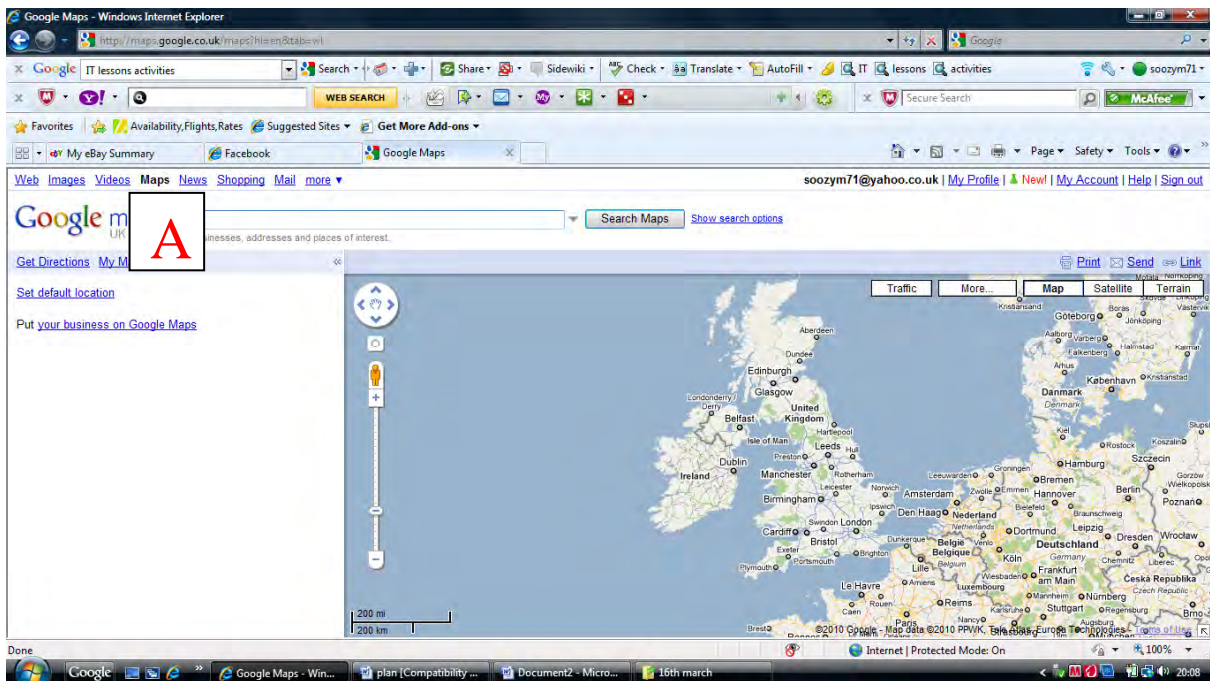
Google Maps - Windows Internet Explorer
http://maps.google.co.uk/maps?hl=en&tab=wl
Google
Google IT lessons activities Search Share Sidewiki Check Translate AutoFill IT lessons activities soozym71
WEB SEARCH Secure Search McAfee
Favorites Availability,Flights,Rates Suggested Sites Get More Add-ons
My eBay Summary Facebook Google Maps
Page Safety Tools
Web Images Videos Maps News Shopping Mail more ▾
soozym71@yahoo.co.uk | My Profile | New! | My Account | Help | Sign out
Google m UK A inesses, addresses and places of interest.
Search Maps Show search options
Get Directions My M
Print Send Link
Set default location
Put your business on Google Maps
Traffic More... Map Satellite Terrain
Aberdeen Dundee Edinburgh Glasgow Londonderry / Derry Belfast United Kingdom Hartlepool Isle of Man Leeds Hull Preston Dublin Ireland Manchester Rotherham Leicester Norwich Birmingham Ipswich London Cardiff Swindon Bristol Exeter Portsmouth Brighton Plymouth Göteborg Jönköping Aalborg Varberg Halmstad Falkenberg Århus København Kristianstad Danmark Denmark Kiel Rostock Koszalin Hamburg Szczecin Groningen Bremen Leeuwarden Zwolle Emmen Hannover Berlin Amsterdam Den Haag Nederland Bielefeld Braunschweig Poznań Dortmund Leipzig Dresden Wrocław Deutschland Germany Dunkerque België Belgique Köln Chemnitz Lille Frankfurt am Main Česká Republika Czech Republic Wiesbaden Luxembourg Le Havre Amiens Rouen Caen Paris Reims Mannheim Nürnberg Stuttgart Regensburg Karlsruhe Nancy Augsburg Brno Brest Kristiansand Boras Skövde Västervik Motala Norrköping Kalmar Gorzów Wielkopolski Liberec
200 mi
200 km
©2010 Google - Map data ©2010 PPWK, Tele Atlas, Europa Technologies - Terms of Use
Done Internet | Protected Mode: On 100%
Google Google Maps - Win... plan [Compatibility ... Document2 - Micro... 16th march 20:08